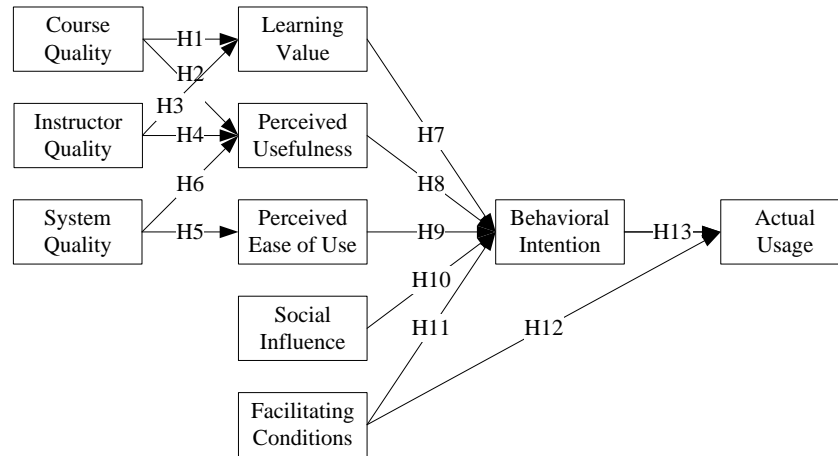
Course Quality

H1

H2

Learning Value

H3

Instructor Quality

H4

Perceived Usefulness

H6

System Quality

H5

Perceived Ease of Use

H7

H8

H9

Behavioral Intention

H13

Actual Usage

H10

Social Influence

H11

H12

Facilitating Conditions